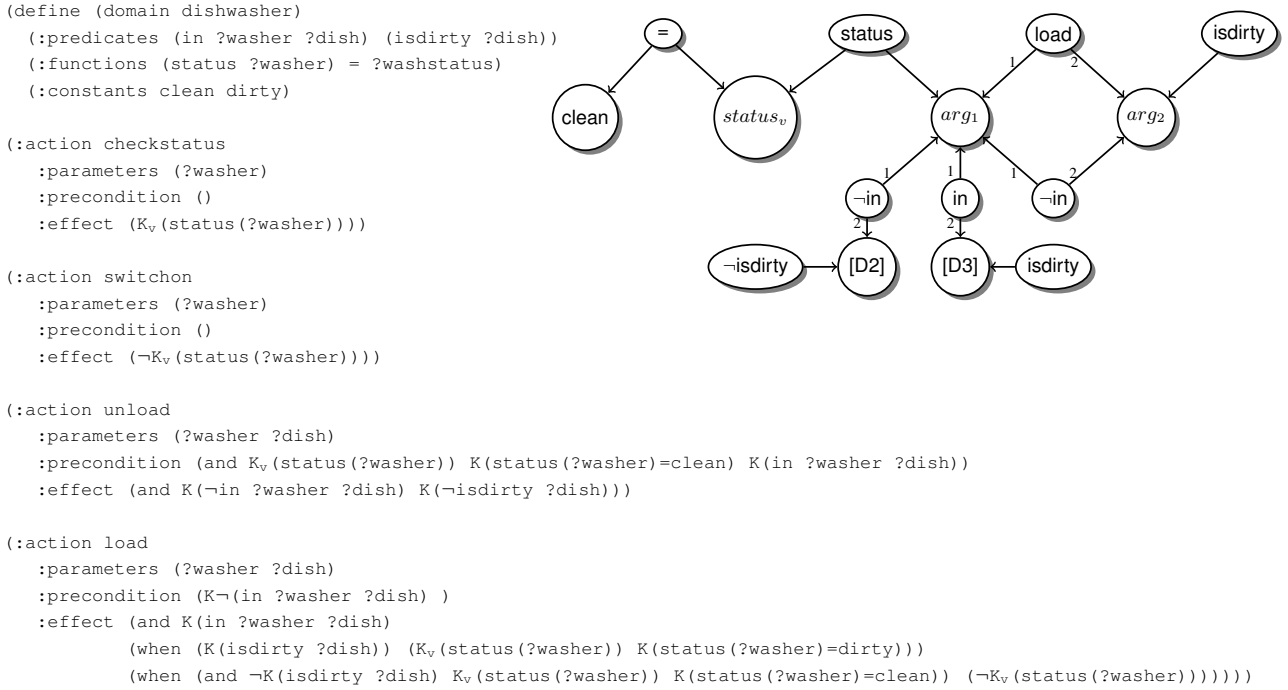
(define (domain dishwasher)
  (:predicates (in ?washer ?dish) (isdirty ?dish))
  (:functions (status ?washer) = ?washstatus)
  (:constants clean dirty)

(:action checkstatus
   :parameters (?washer)
   :precondition ()
   :effect ($K_v$(status(?washer))))

(:action switchon
   :parameters (?washer)
   :precondition ()
   :effect ($\neg K_v$(status(?washer))))

(:action unload
   :parameters (?washer ?dish)
   :precondition (and $K_v$(status(?washer)) K(status(?washer)=clean) K(in ?washer ?dish))
   :effect (and K($\neg$in ?washer ?dish) K($\neg$isdirty ?dish)))

(:action load
   :parameters (?washer ?dish)
   :precondition (K$\neg$(in ?washer ?dish) )
   :effect (and K(in ?washer ?dish)
          (when (K(isdirty ?dish)) ($K_v$(status(?washer)) K(status(?washer)=dirty)))
          (when (and $\neg$K(isdirty ?dish) $K_v$(status(?washer)) K(status(?washer)=clean)) ($\neg K_v$(status(?washer))))))

=
status
load
isdirty
1
2
clean
$status_v$
$arg_1$
$arg_2$
1
1
1
2
$\neg$in
in
$\neg$in
2
2
$\neg$isdirty
[D2]
[D3]
isdirty